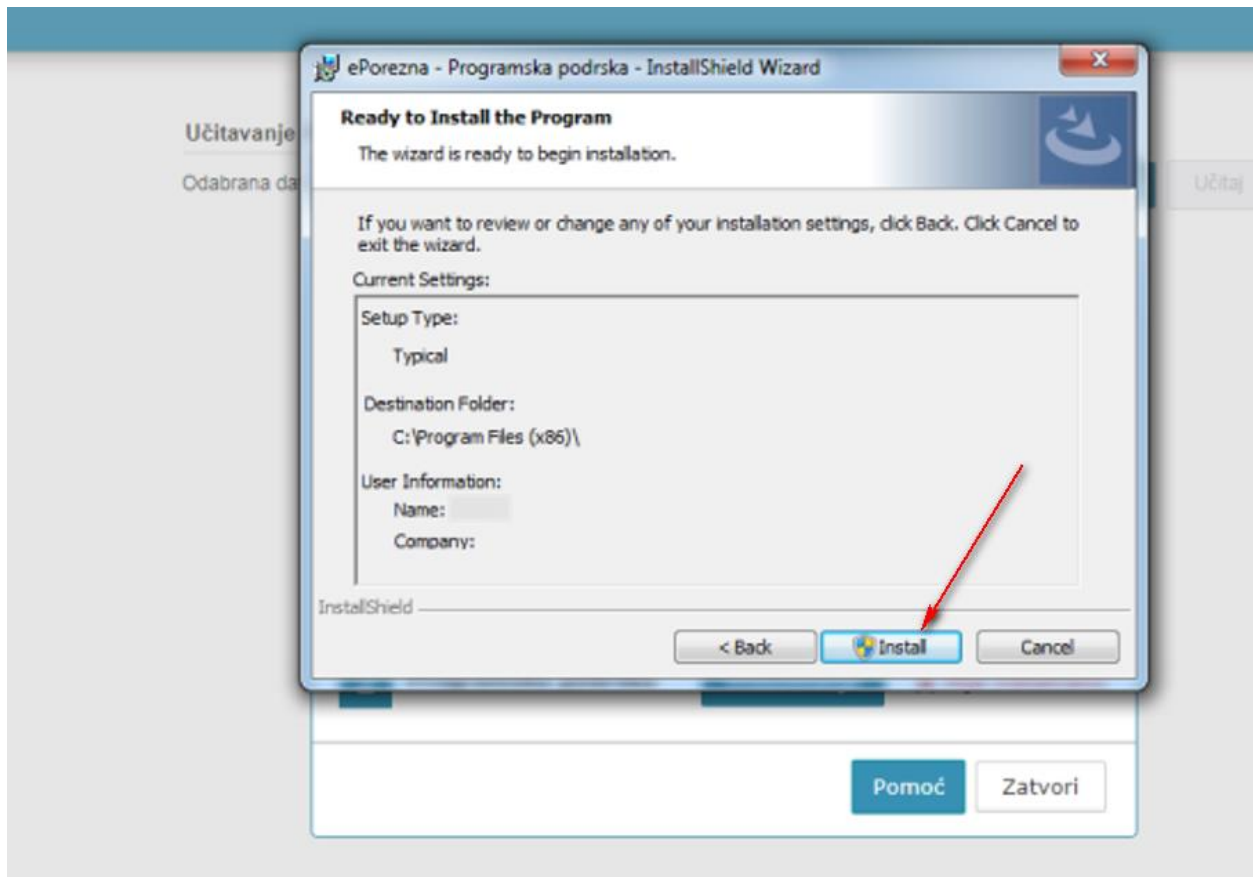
Učitavanje
Odabrana da
Učitaj

ePorezna - Programska podrska - InstallShield Wizard

Ready to Install the Program
The wizard is ready to begin installation.

If you want to review or change any of your installation settings, click Back. Click Cancel to exit the wizard.

Current Settings:

Setup Type:
Typical

Destination Folder:
C:\Program Files (x86)\

User Information:
Name:
Company:

InstallShield

< Back
Install
Cancel

Pomoć
Zatvori